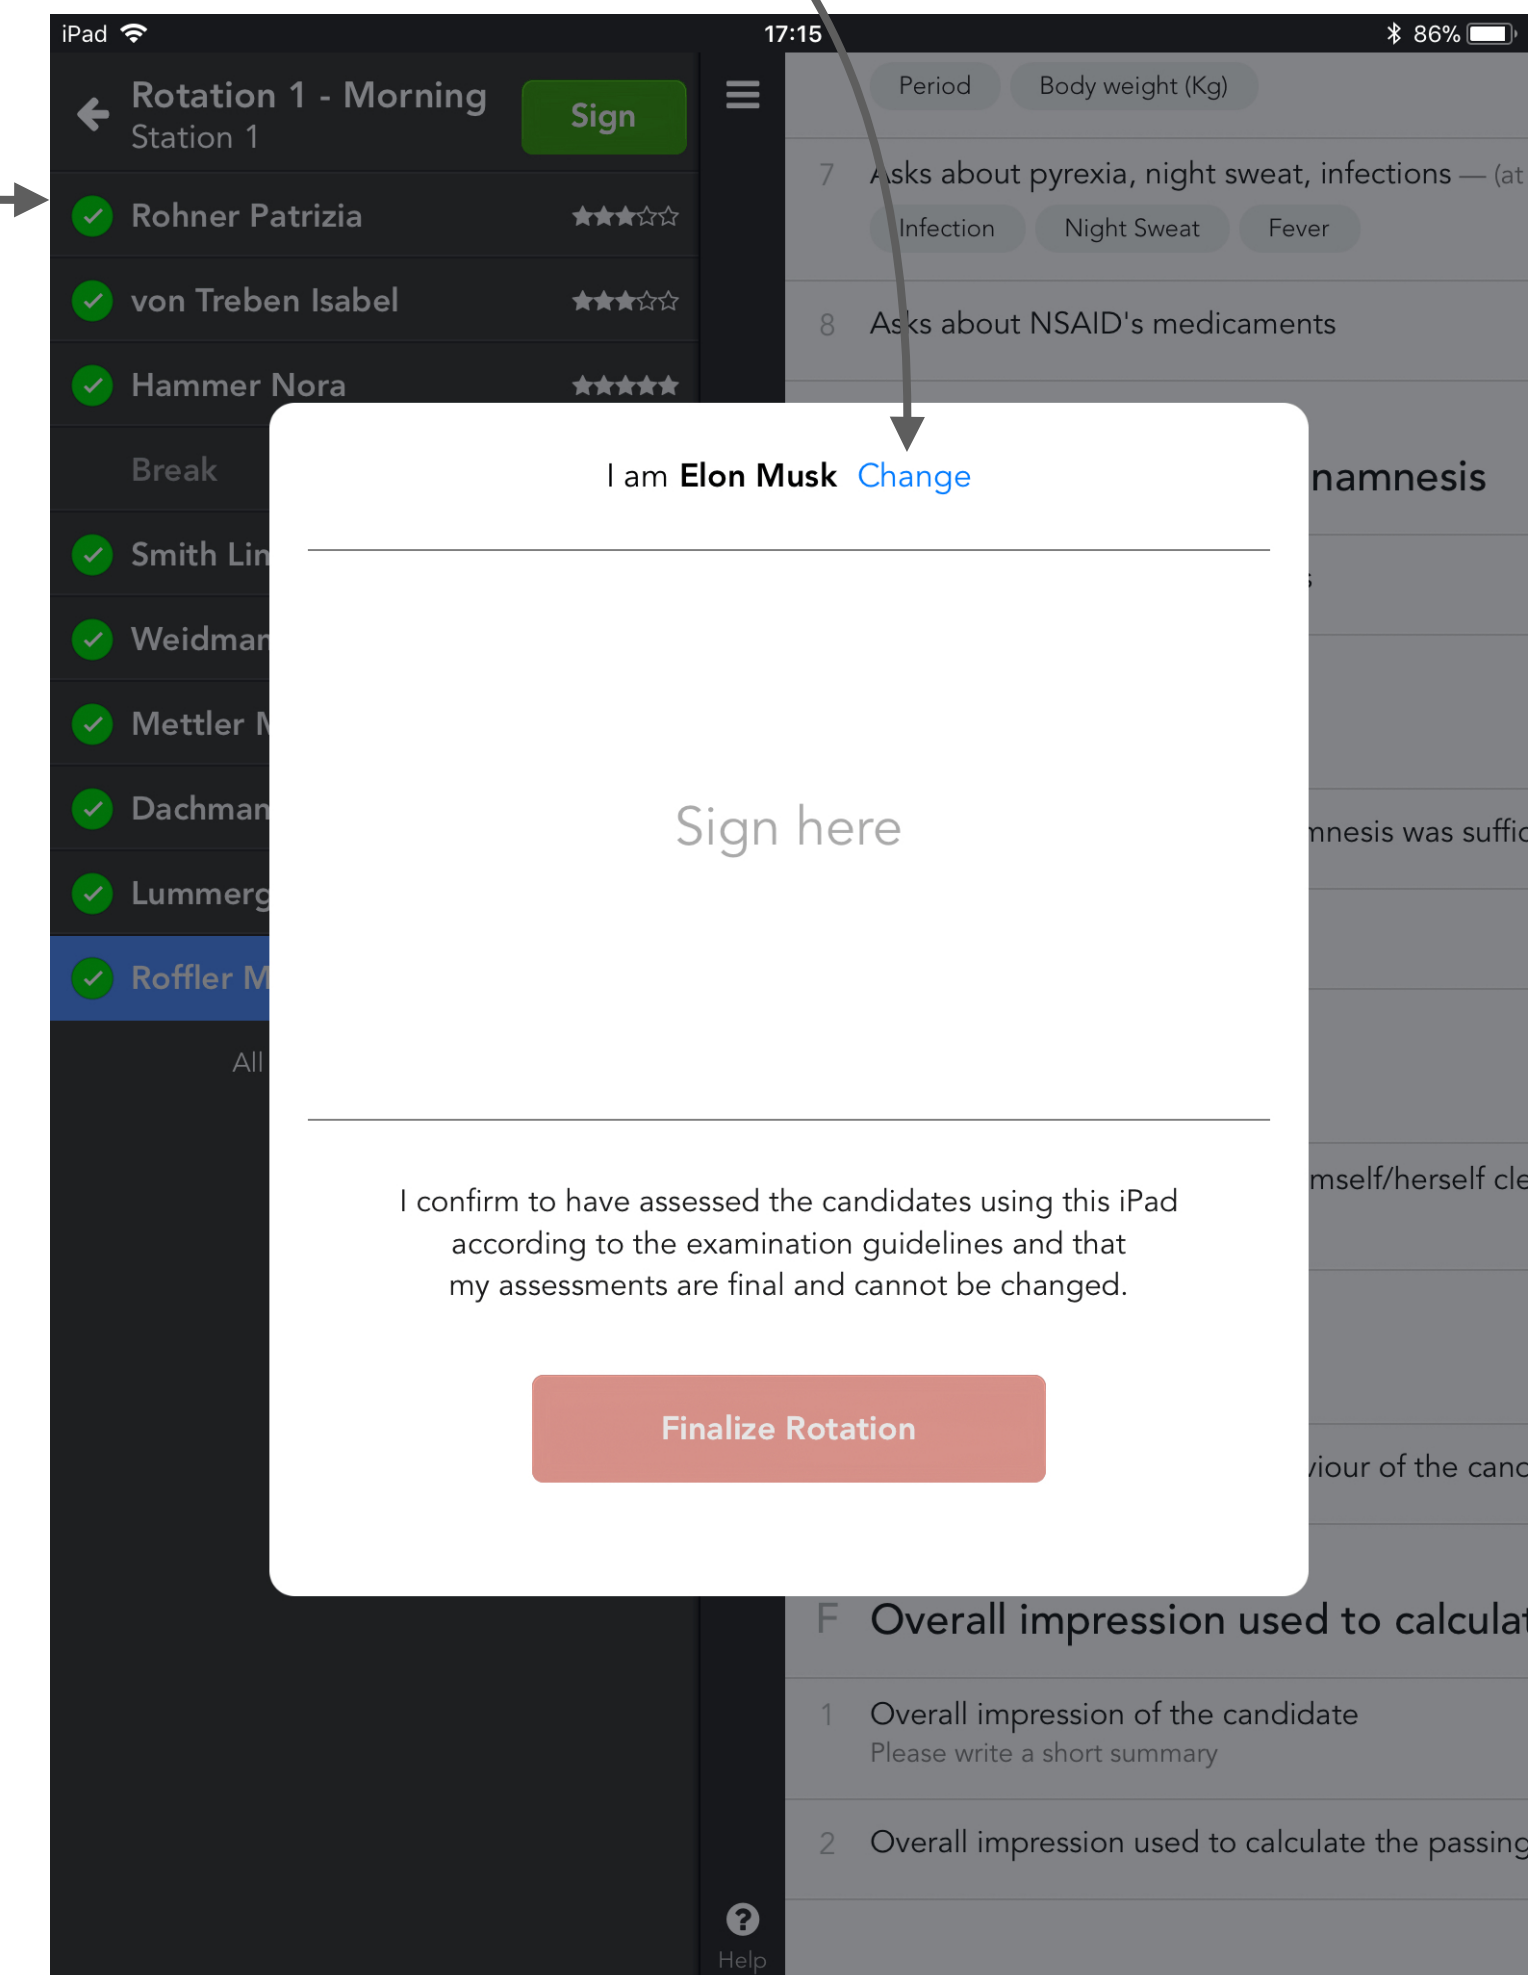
iPad 17:15 86%

Rotation 1 - Morning
Station 1

Sign

Rohner Patrizia
von Treben Isabel
Hammer Nora
Break
Smith Lin
Weidman
Mettler M
Dachman
Lummerg
Roffler M
All

Period Body weight (Kg)

7 Asks about pyrexia, night sweat, infections — (at

Infection Night Sweat Fever

8 Asks about NSAID's medicaments

namnesis

nnesis was suffic

mself/herself cle

viour of the canc

I am **Elon Musk** Change

Sign here

I confirm to have assessed the candidates using this iPad according to the examination guidelines and that my assessments are final and cannot be changed.

Finalize Rotation

F Overall impression used to calculat

1 Overall impression of the candidate
Please write a short summary

2 Overall impression used to calculate the passing

Help